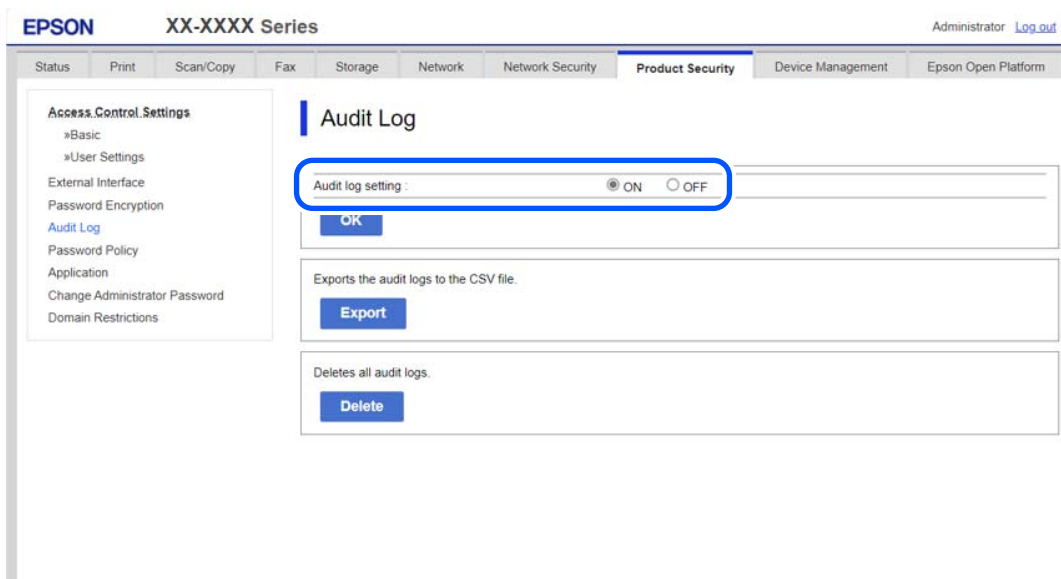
EPSON XX-XXXX Series

Administrator Log out

Status Print Scan/Copy Fax Storage Network Network Security Product Security Device Management Epson Open Platform

Access Control Settings
»Basic
»User Settings
External Interface
Password Encryption
Audit Log
Password Policy
Application
Change Administrator Password
Domain Restrictions

Audit Log

Audit log setting : ON OFF

OK

Exports the audit logs to the CSV file.

Export

Deletes all audit logs.

Delete